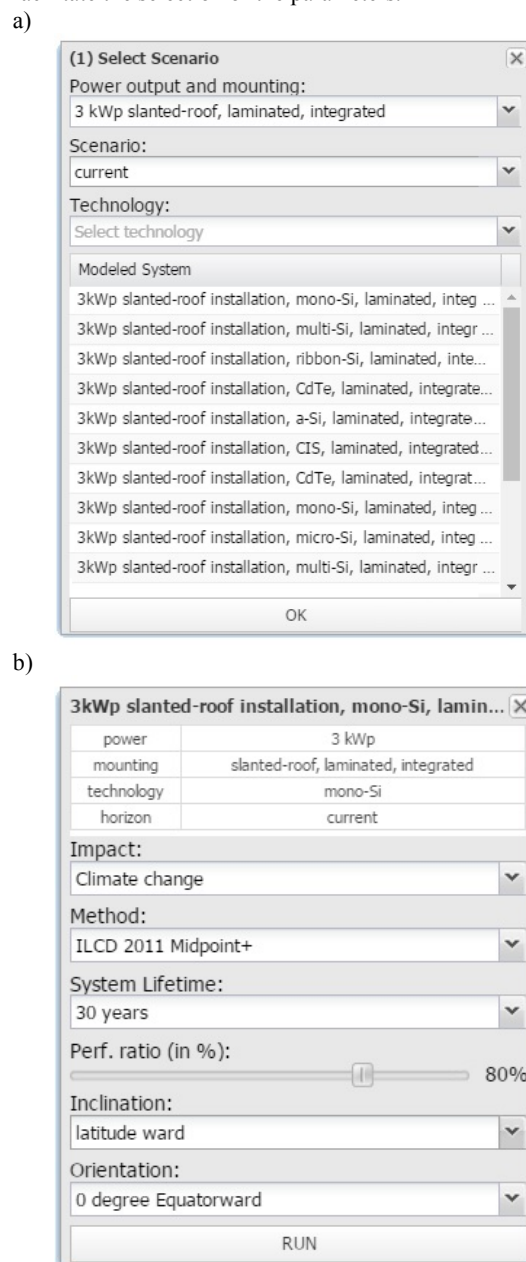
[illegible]
a)

(1) Select Scenario

Power output and mounting:

3 kWp slanted-roof, laminated, integrated

Scenario:

current

Technology:

Select technology

Modeled System

3kWp slanted-roof installation, mono-Si, laminated, integ ...

3kWp slanted-roof installation, multi-Si, laminated, integr ...

3kWp slanted-roof installation, ribbon-Si, laminated, inte...

3kWp slanted-roof installation, CdTe, laminated, integrate...

3kWp slanted-roof installation, a-Si, laminated, integrate...

3kWp slanted-roof installation, CIS, laminated, integrated...

3kWp slanted-roof installation, CdTe, laminated, integrat...

3kWp slanted-roof installation, mono-Si, laminated, integ ...

3kWp slanted-roof installation, micro-Si, laminated, integ ...

3kWp slanted-roof installation, multi-Si, laminated, integr ...

OK

b)

3kWp slanted-roof installation, mono-Si, lamin...

| power | 3 kWp |
|---|---|
| mounting | slanted-roof, laminated, integrated |
| technology | mono-Si |
| horizon | current |

Impact:

Climate change

Method:

ILCD 2011 Midpoint+

System Lifetime:

30 years

Perf. ratio (in %):

80%

Inclination:

latitude ward

Orientation:

0 degree Equatorward

RUN